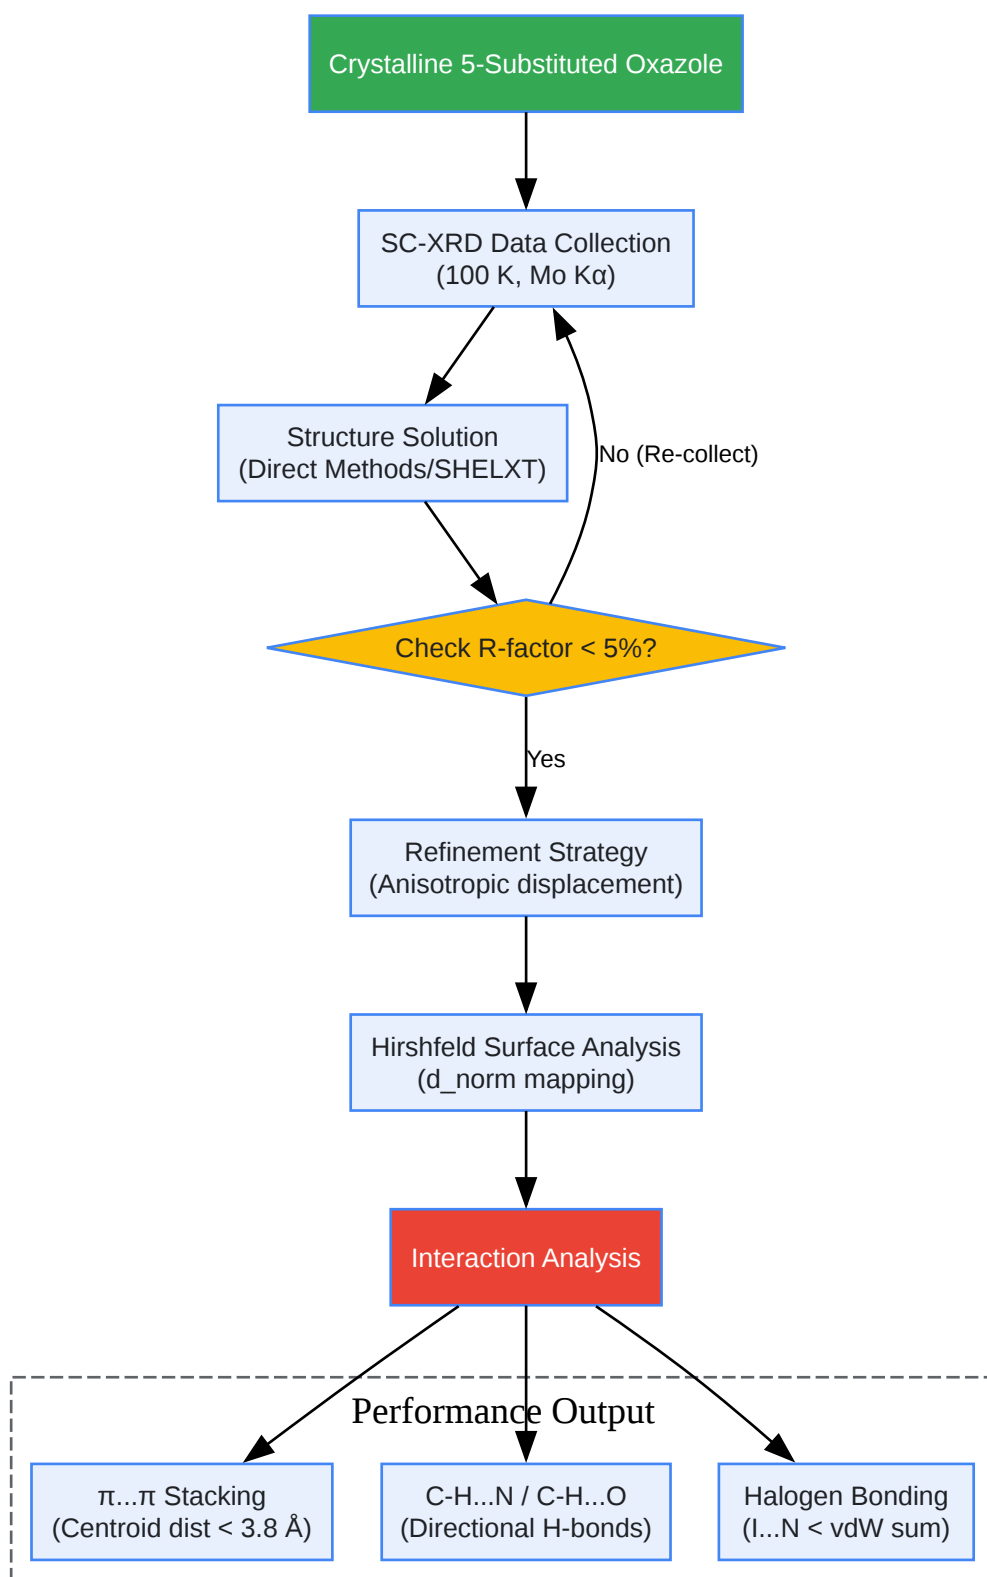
Crystalline 5-Substituted Oxazole

SC-XRD Data Collection
(100 K, Mo Kα)

Structure Solution
(Direct Methods/SHELXT)

No (Re-collect)

Check R-factor < 5%?

Yes

Refinement Strategy
(Anisotropic displacement)

Hirshfeld Surface Analysis
(d_norm mapping)

Interaction Analysis

Performance Output

π...π Stacking
(Centroid dist < 3.8 Å)

C-H...N / C-H...O
(Directional H-bonds)

Halogen Bonding
(I...N < vdW sum)